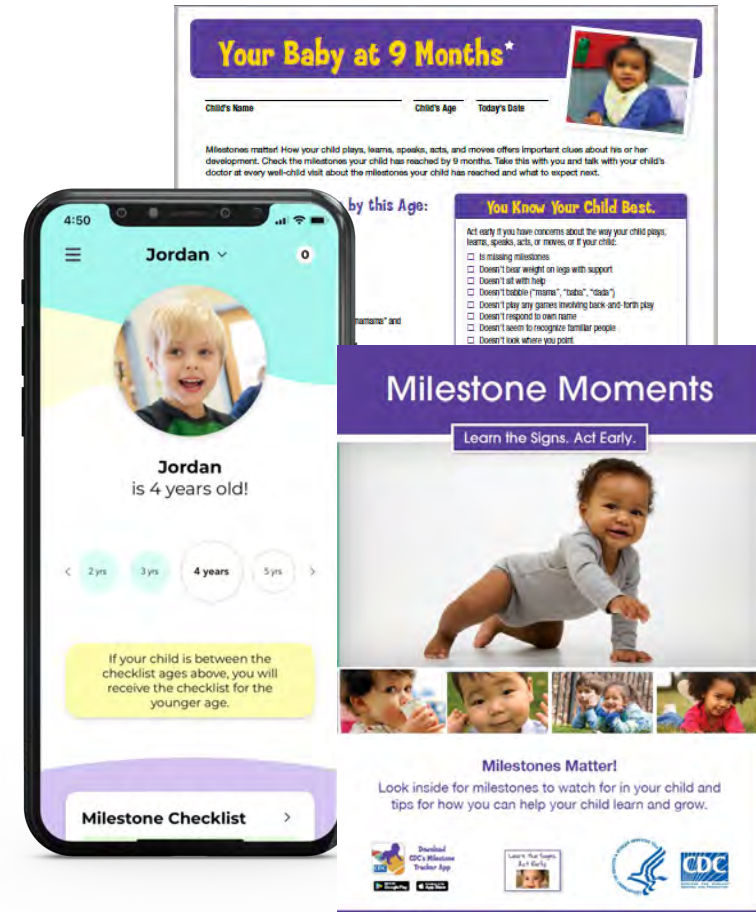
Your Baby at 9 Months*

Child's Name

Child's Age

Today's Date

Milestones matter! How your child plays, learns, speaks, acts, and moves offers important clues about his or her development. Check the milestones your child has reached by 9 months. Take this with you and talk with your child's doctor at every well-child visit about the milestones your child has reached and what to expect next.

by this Age:

"mamamama" and

You Know Your Child Best.

Act early if you have concerns about the way your child plays, learns, speaks, acts, or moves, or if your child:

☐ Is missing milestones
☐ Doesn't bear weight on legs with support
☐ Doesn't sit with help
☐ Doesn't babble ("mama", "baba", "dada")
☐ Doesn't play any games involving back-and-forth play
☐ Doesn't respond to own name
☐ Doesn't seem to recognize familiar people
☐ Doesn't look where you point

4:50

Jordan

0

Jordan
is 4 years old!

2 yrs

3 yrs

4 years

5 yrs

If your child is between the checklist ages above, you will receive the checklist for the younger age.

Milestone Checklist

Milestone Moments

Learn the Signs. Act Early.

Milestones Matter!

Look inside for milestones to watch for in your child and tips for how you can help your child learn and grow.

Download CDC's Milestone Tracker App

Learn the Signs. Act Early.

CDC